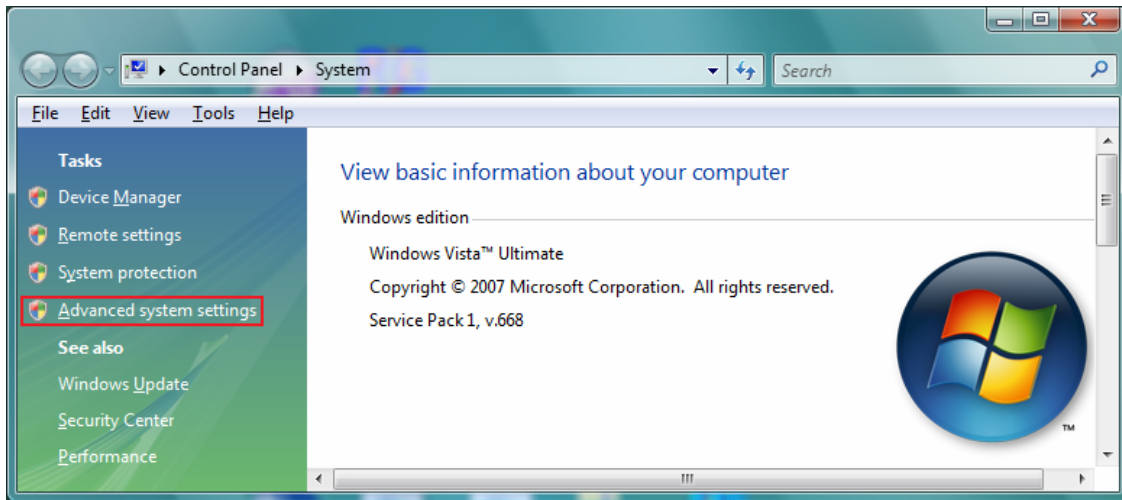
Control Panel ▸ System

Search

File Edit View Tools Help

Tasks

Device Manager

Remote settings

System protection

Advanced system settings

See also

Windows Update

Security Center

Performance

View basic information about your computer

Windows edition

Windows Vista™ Ultimate

Copyright © 2007 Microsoft Corporation. All rights reserved.

Service Pack 1, v.668

TM